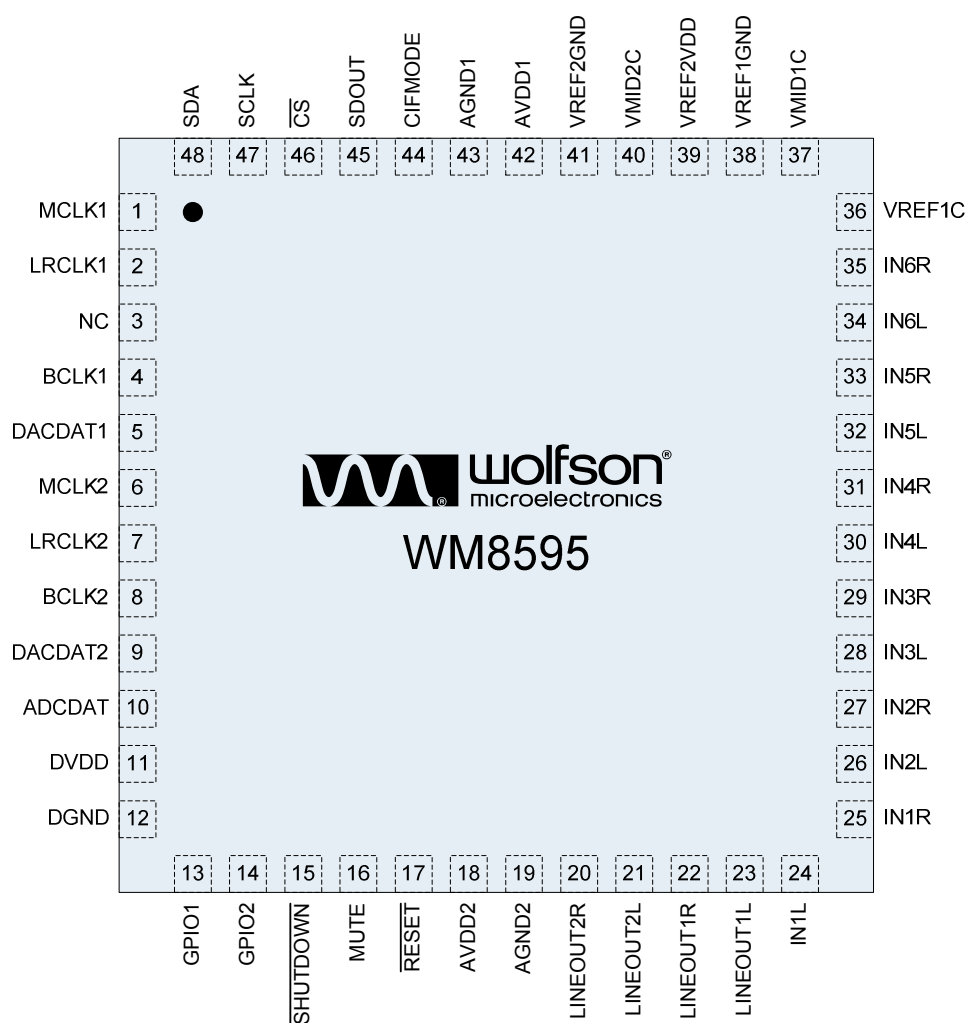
SDA 48
SCLK 47
$\overline{CS}$ 46
SDOUT 45
CIFMODE 44
AGND1 43
AVDD1 42
VREF2GND 41
VMID2C 40
VREF2VDD 39
VREF1GND 38
VMID1C 37

MCLK1 1
LRCLK1 2
NC 3
BCLK1 4
DACDAT1 5
MCLK2 6
LRCLK2 7
BCLK2 8
DACDAT2 9
ADCDAT 10
DVDD 11
DGND 12

36 VREF1C
35 IN6R
34 IN6L
33 IN5R
32 IN5L
31 IN4R
30 IN4L
29 IN3R
28 IN3L
27 IN2R
26 IN2L
25 IN1R

wolfson®
microelectronics
WM8595

13 GPIO1
14 GPIO2
15 $\overline{SHUTDOWN}$
16 MUTE
17 $\overline{RESET}$
18 AVDD2
19 AGND2
20 LINEOUT2R
21 LINEOUT2L
22 LINEOUT1R
23 LINEOUT1L
24 IN1L